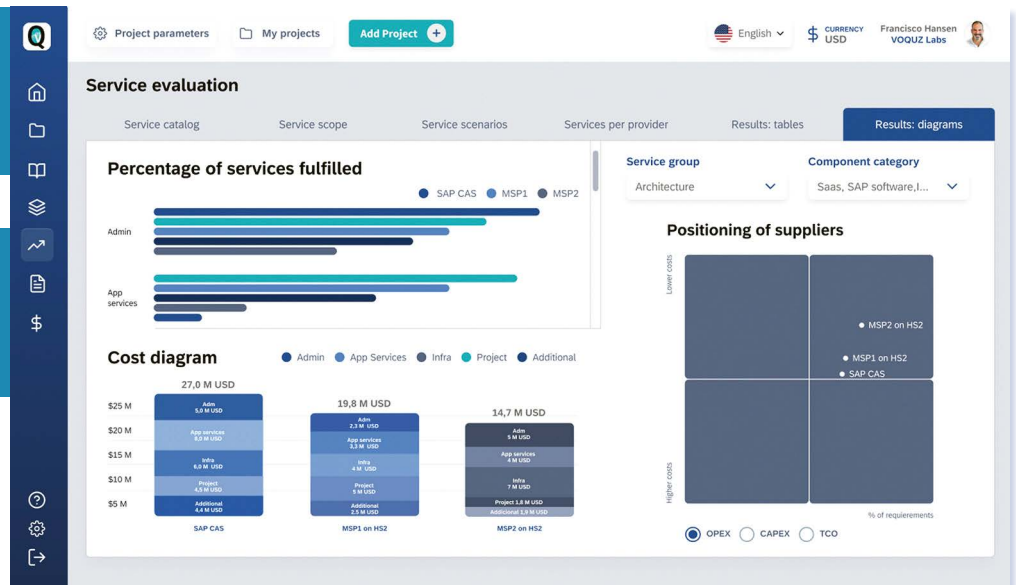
Project parameters
My projects
Add Project
English
CURRENCY USD
Francisco Hansen
VOQUZ Labs

Service evaluation

Service catalog
Service scope
Service scenarios
Services per provider
Results: tables
Results: diagrams

Percentage of services fulfilled
SAP CAS MSP1 MSP2
Admin
App services

Cost diagram
Admin App Services Infra Project Additional

27,0 M USD
19,8 M USD
14,7 M USD
$25 M
$20 M
$15 M
$10 M
$5 M

Adm 5,0 M USD
App services 6,0 M USD
Infra 6,9 M USD
Project 4,5 M USD
Additional 4,4 M USD
SAP CAS

Adm 2,3 M USD
App services 3,3 M USD
Infra 4 M USD
Project 5 M USD
Additional 2,5 M USD
MSP1 on HS2

Adm 5 M USD
App services 4 M USD
Infra 7 M USD
Project 1,8 M USD
Additional 1,9 M USD
MSP2 on HS2

Service group
Architecture
Component category
Saas, SAP software,I...

Positioning of suppliers
Lower costs
Higher costs
MSP2 on HS2
MSP1 on HS2
SAP CAS
% of requirements

OPEX CAPEX TCO